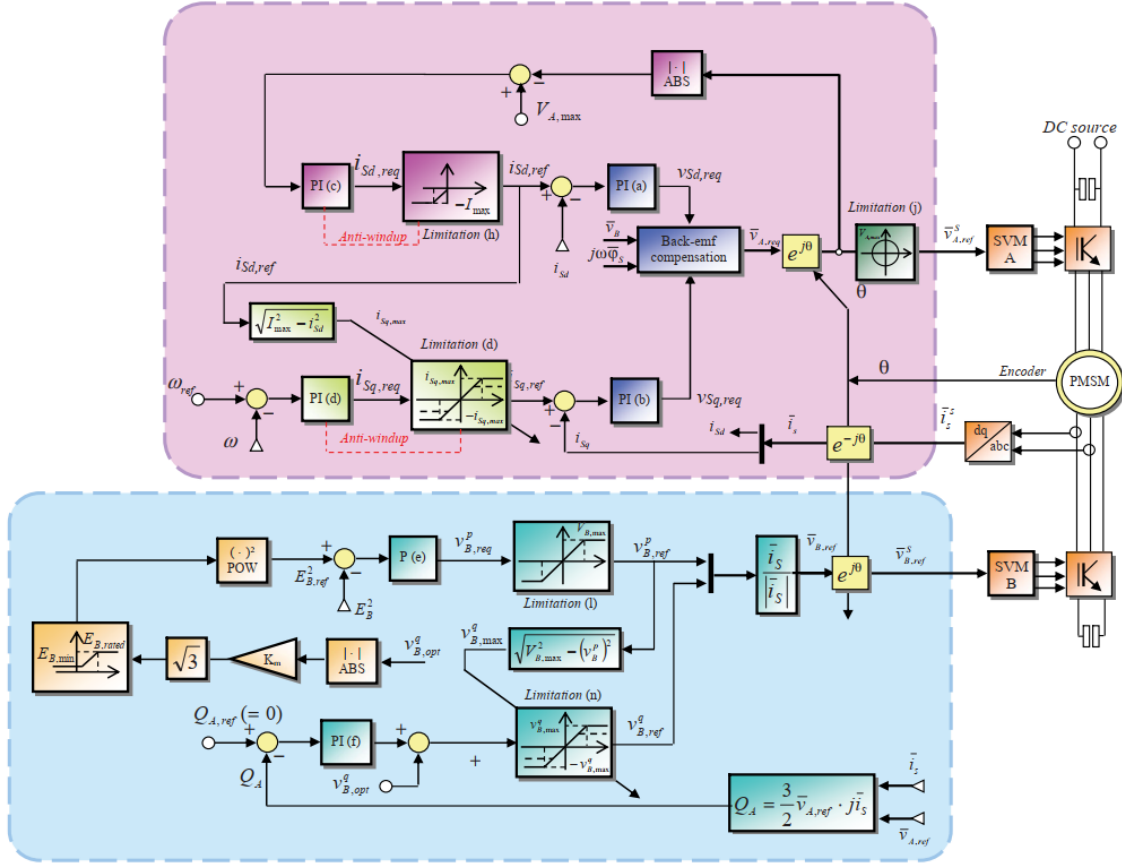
$|\cdot|$ ABS

$V_{A,\max}$

DC source

PI (c)

$i_{Sd,req}$

$-I_{\max}$

$i_{Sd,ref}$

PI (a)

$v_{Sd,req}$

Anti-windup

Limitation (h)

$\bar{v}_B$

$j\omega\bar{\varphi}_S$

Back-emf compensation

$\bar{v}_{A,req}$

$e^{j\theta}$

Limitation (j)

$\bar{v}^S_{A,ref}$

SVM A

$i_{Sd}$

$i_{Sd,ref}$

$\theta$

$\sqrt{I^2_{\max} - i^2_{Sd}}$

$i_{Sq,\max}$

Limitation (d)

$\theta$

$\omega_{ref}$

PI (d)

$i_{Sq,req}$

$i_{Sq,\max}$

$i_{Sq,ref}$

PI (b)

$v_{Sq,req}$

Encoder

PMSM

$-i_{Sq,\max}$

$\omega$

Anti-windup

$i_{Sq}$

$i_{Sd}$

$\bar{i}_s$

$e^{-j\theta}$

$\bar{i}^s_s$

dq

abc

$(\cdot)^2$ POW

$E^2_{B,ref}$

$E^2_B$

P (e)

$v^p_{B,req}$

$v_{B,\max}$

Limitation (l)

$v^p_{B,ref}$

$\frac{\bar{i}_S}{|\bar{i}_S|}$

$\bar{v}_{B,ref}$

$e^{j\theta}$

$\bar{v}^s_{B,ref}$

SVM B

$E_{B,\min}$

$E_{B,rated}$

$\sqrt{3}$

$K_m$

$|\cdot|$ ABS

$v^q_{B,opt}$

$v^q_{B,\max}$

$\sqrt{V^2_{B,\max} - (v^p_B)^2}$

Limitation (n)

$Q_{A,ref}\ (=0)$

PI (f)

$v^q_{B,\max}$

$v^q_{B,ref}$

$-v^q_{B,\max}$

$Q_A$

$v^q_{B,opt}$

$Q_A = \frac{3}{2}\bar{v}_{A,ref}\cdot j\bar{i}_S$

$\bar{i}_s$

$\bar{v}_{A,ref}$